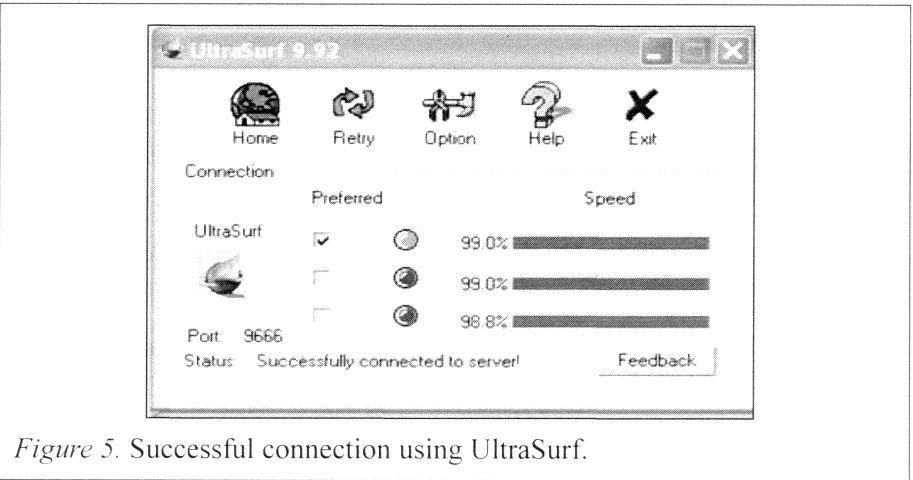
UltraSurf 9.92

Home Retry Option Help Exit

Connection

Preferred Speed

UltraSurf

99.0%

99.0%

98.8%

Port: 9666

Status: Successfully connected to server!

Feedback

Figure 5. Successful connection using UltraSurf.